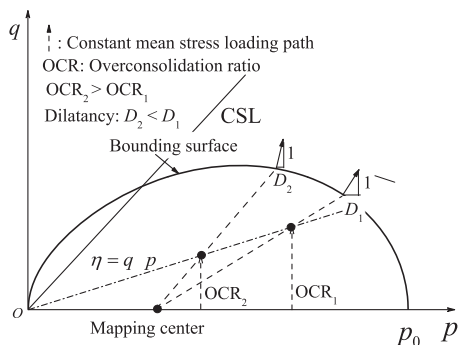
$q$

: Constant mean stress loading path

OCR: Overconsolidation ratio

$OCR_2 > OCR_1$

Dilatancy: $D_2 < D_1$

CSL

Bounding surface

1

$D_2$

1

$D_1$

$\eta = q \quad p$

$OCR_2$

$OCR_1$

$o$

Mapping center

$p_0$

$p$